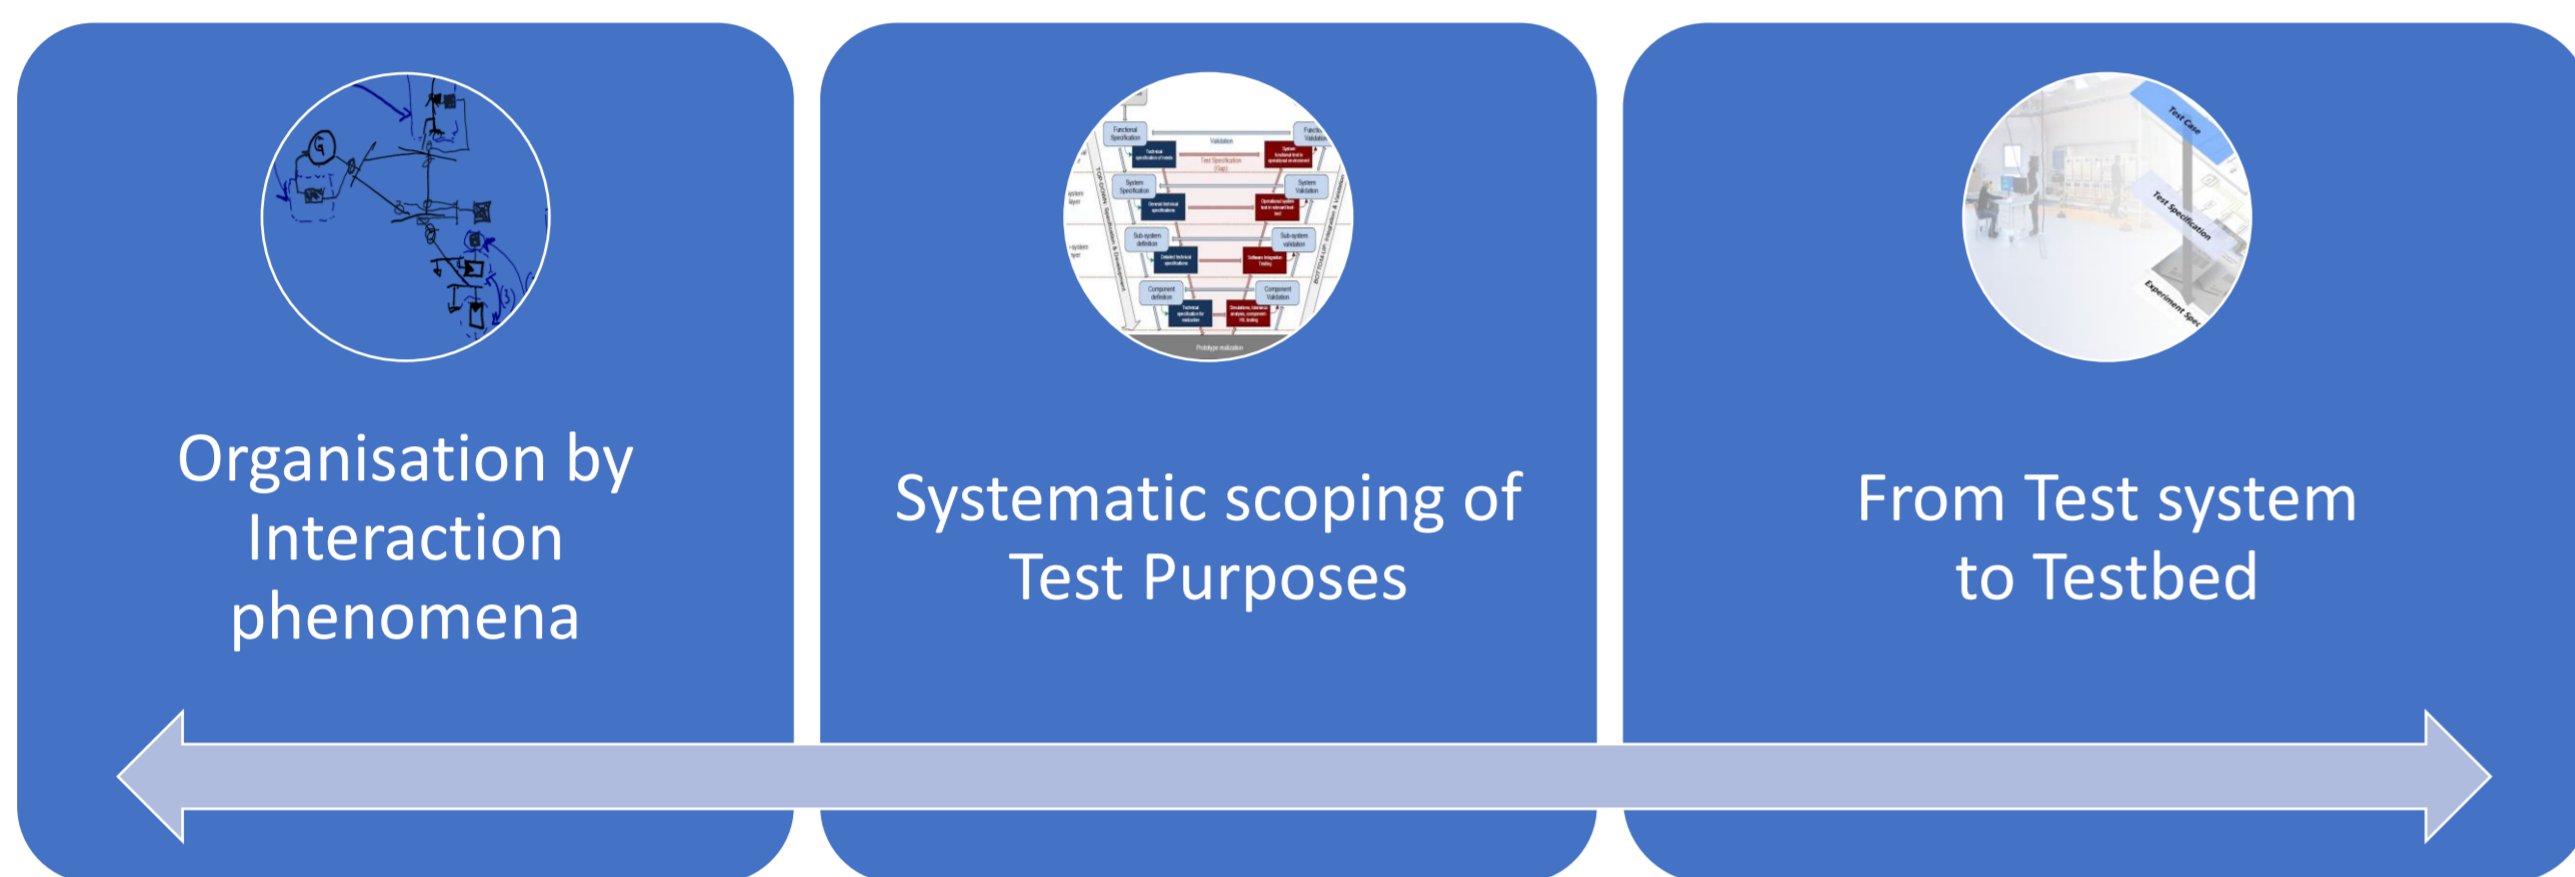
Organisation by Interaction phenomena

Functional Specification
Validation
Functional Validation
Technical specification of needs
Test Specification (Gap)
System functional test in operational environment
System Specification
System Validation
General technical specifications
Operational system test in relevant test bed
Sub-system definition
Sub-system validation
Detailed technical specifications
Software Integration Testing
Component definition
Component Validation
Technical specification for realization
Simulations, laboratory analysis, component HIL testing
Prototype realization

Systematic scoping of Test Purposes

Test Case
Test Specification
Experiment Spec

From Test system to Testbed